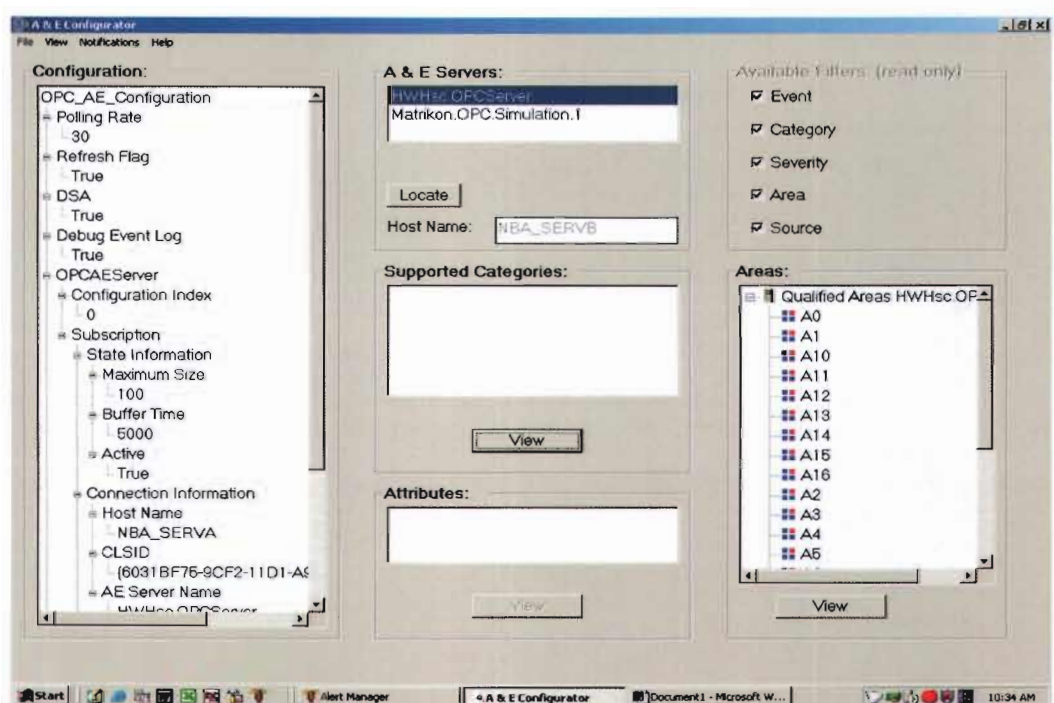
A & E Configurator

File View Notifications Help

Configuration:

OPC_AE_Configuration
Polling Rate
30
Refresh Flag
True
DSA
True
Debug Event Log
True
OPCAEServer
Configuration Index
0
Subscription
State Information
Maximum Size
100
Buffer Time
5000
Active
True
Connection Information
Host Name
NBA_SERVA
CLSID
{6031BF76-9CF2-11D1-A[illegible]
AE Server Name
HWHsc.OPCServer

A & E Servers:

HWHsc.OPCServer
Matrikon.OPC.Simulation.1

Locate

Host Name: NBA_SERVB

Supported Categories:

View

Attributes:

View

Available Filters: (read only)

Event
Category
Severity
Area
Source

Areas:

Qualified Areas HWHsc.OP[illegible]
A0
A1
A10
A11
A12
A13
A14
A15
A16
A2
A3
A4
A5

View

Start | Alert Manager | A & E Configurator | Document1 - Microsoft W... | 10:34 AM